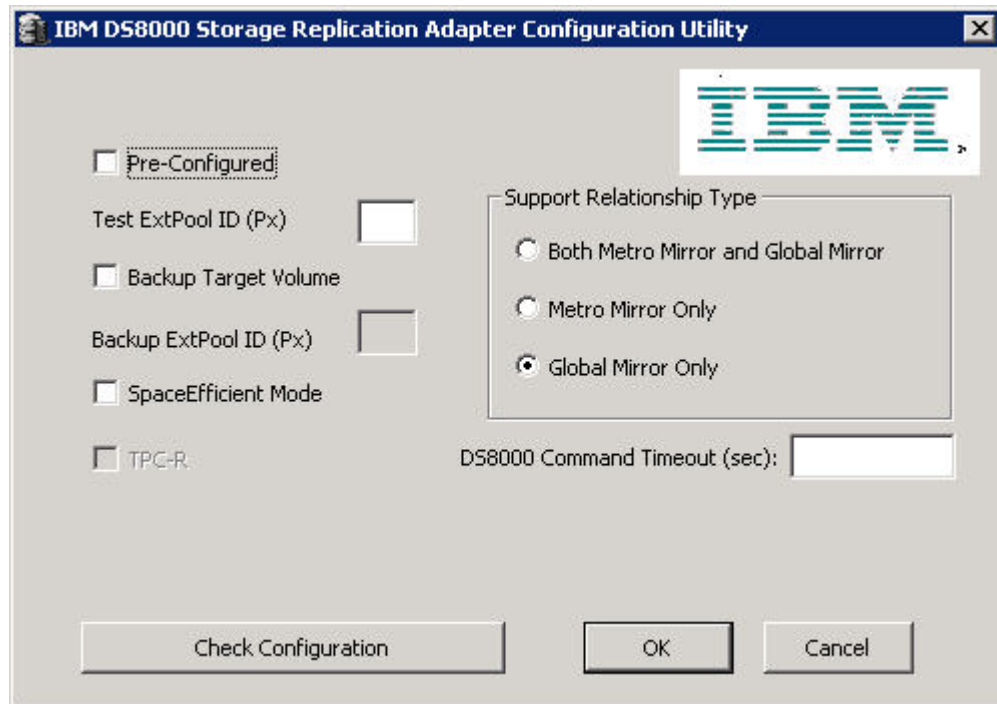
IBM DS8000 Storage Replication Adapter Configuration Utility

IBM

Pre-Configured

Test ExtPool ID (Px)

Backup Target Volume

Backup ExtPool ID (Px)

SpaceEfficient Mode

TPC-R

Support Relationship Type

Both Metro Mirror and Global Mirror

Metro Mirror Only

Global Mirror Only

DS8000 Command Timeout (sec):

Check Configuration

OK

Cancel